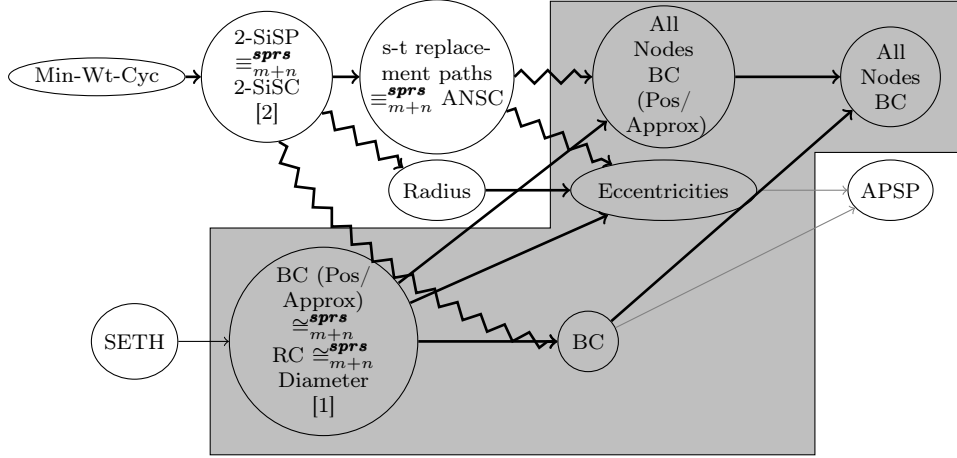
Min-Wt-Cyc

2-SiSP $\equiv^{\boldsymbol{sprs}}_{m+n}$ 2-SiSC [2]

s-t replacement paths $\equiv^{\boldsymbol{sprs}}_{m+n}$ ANSC

All Nodes BC (Pos/ Approx)

All Nodes BC

Radius

Eccentricities

APSP

SETH

BC (Pos/ Approx) $\cong^{\boldsymbol{sprs}}_{m+n}$ RC $\cong^{\boldsymbol{sprs}}_{m+n}$ Diameter [1]

BC